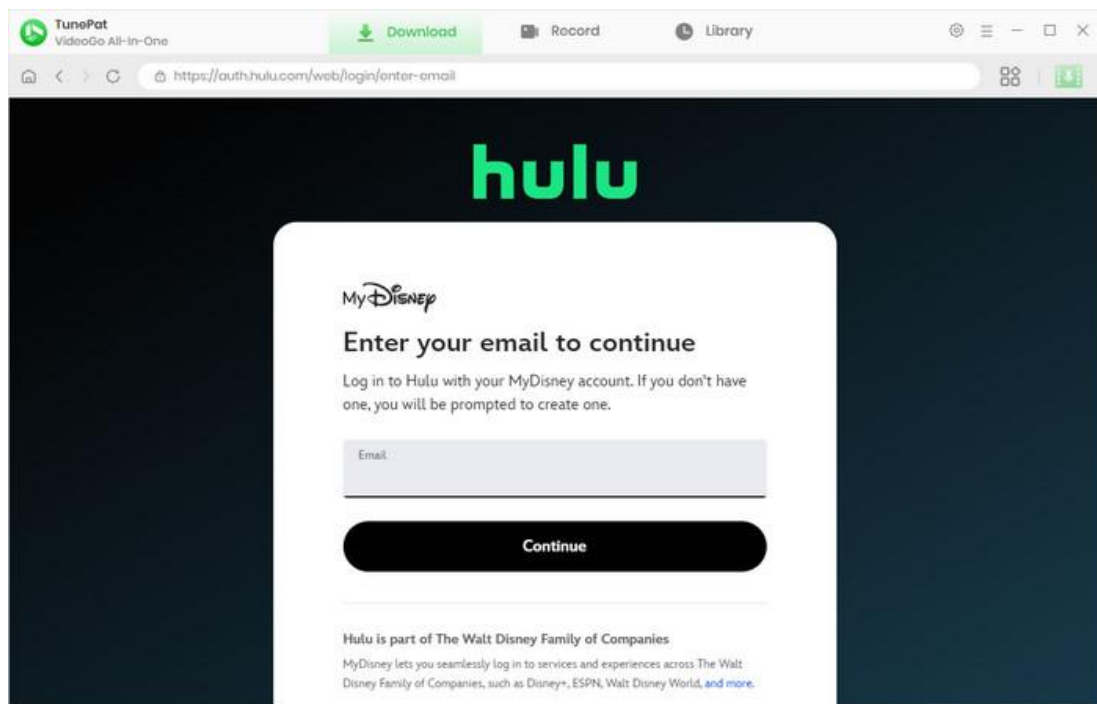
TunePat
VideoGo All-In-One

Download

Record

Library

https://auth.hulu.com/web/login/enter-email

hulu

MyDisney

Enter your email to continue

Log in to Hulu with your MyDisney account. If you don't have one, you will be prompted to create one.

Email

Continue

Hulu is part of The Walt Disney Family of Companies

MyDisney lets you seamlessly log in to services and experiences across The Walt Disney Family of Companies, such as Disney+, ESPN, Walt Disney World, and more.